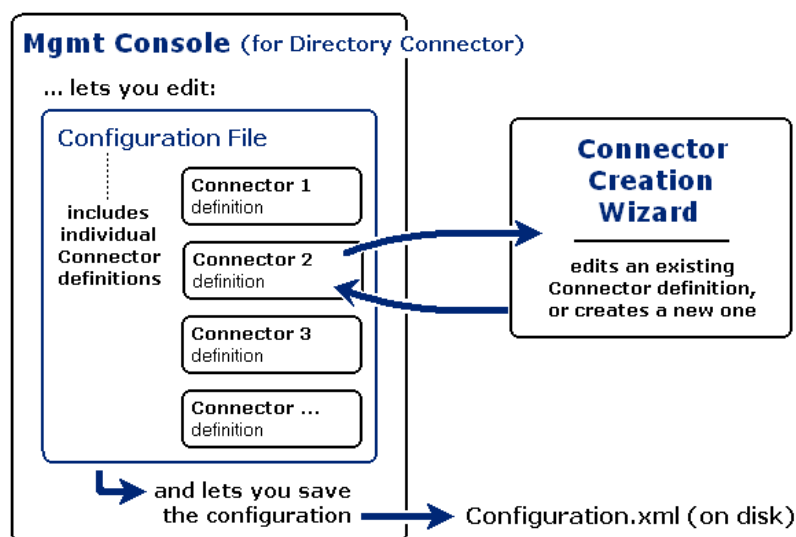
Mgmt Console (for Directory Connector)

... lets you edit:

Configuration File

includes individual Connector definitions

Connector 1
definition

Connector 2
definition

Connector 3
definition

Connector ...
definition

Connector Creation Wizard

edits an existing Connector definition, or creates a new one

and lets you save the configuration

Configuration.xml (on disk)